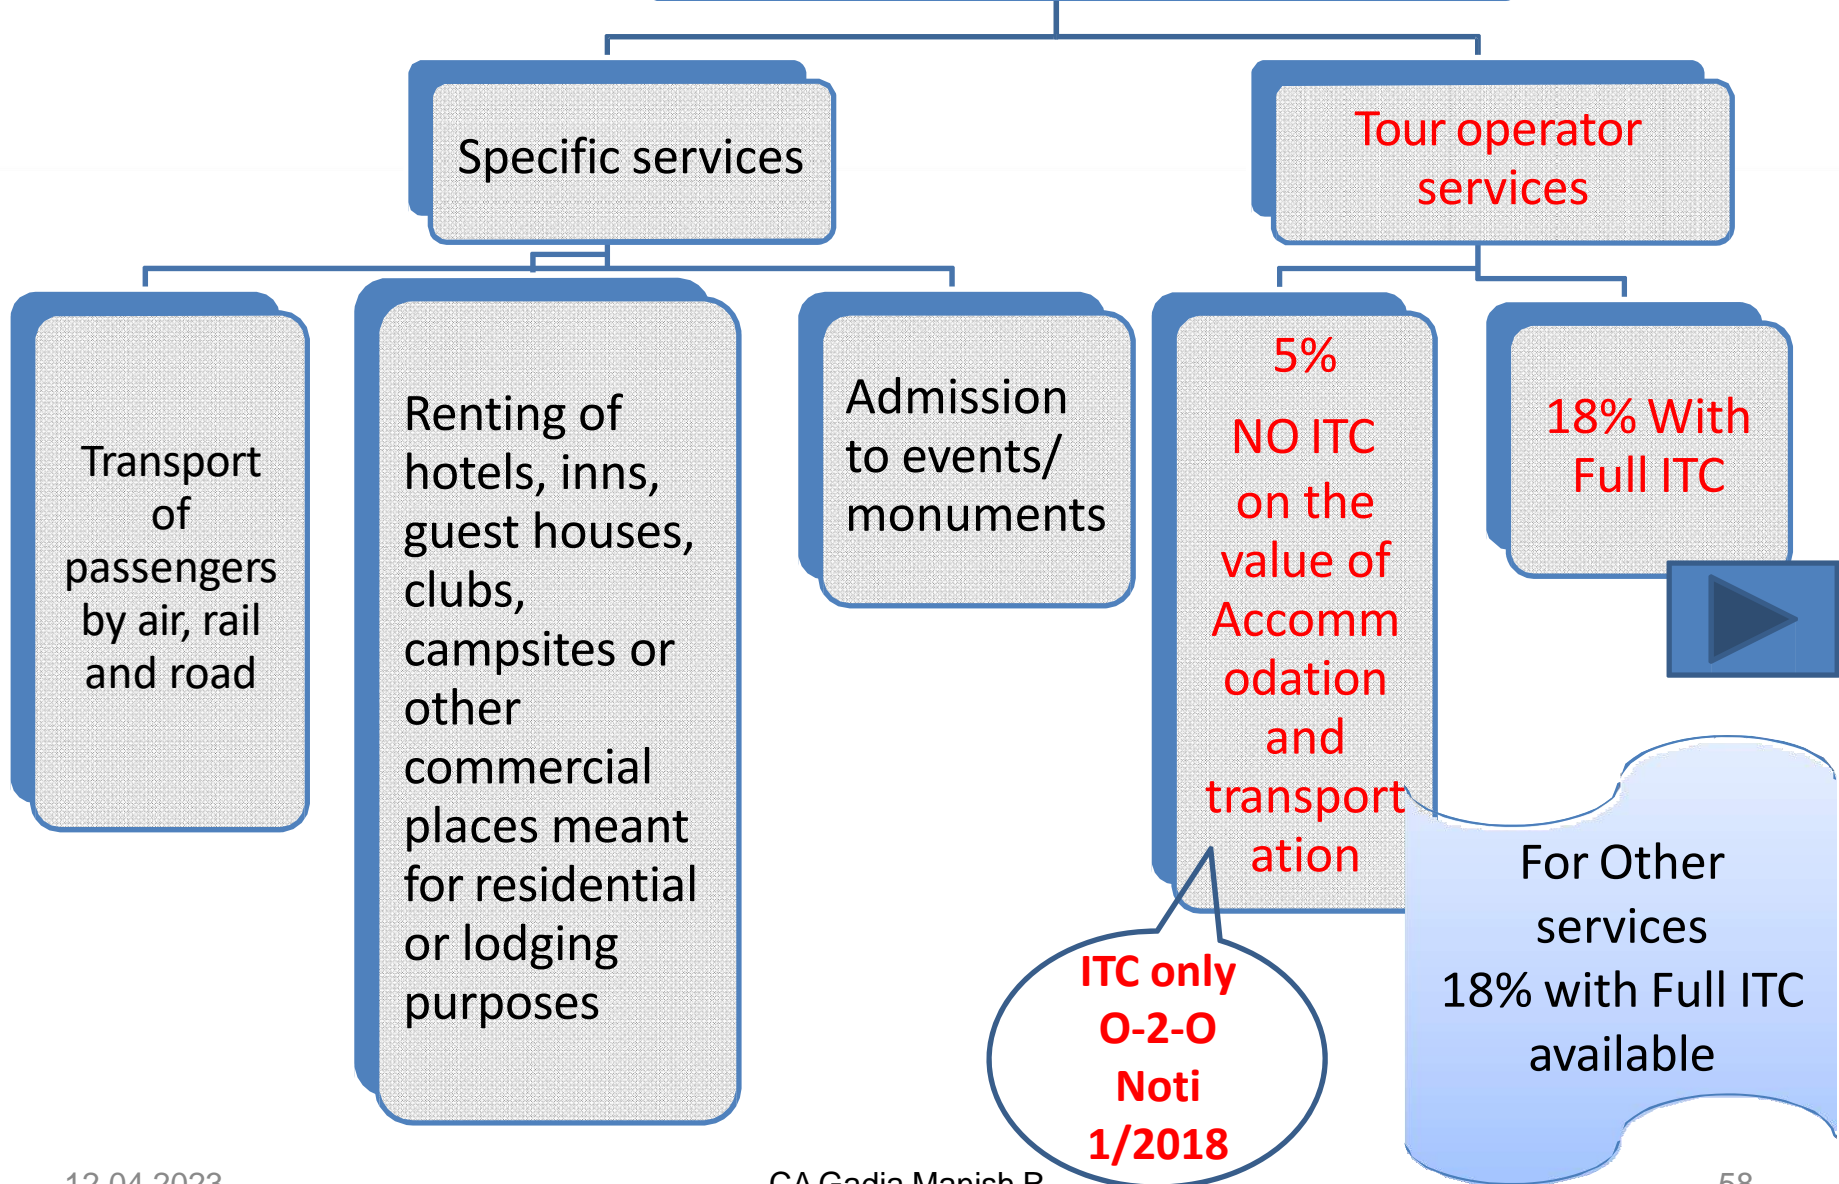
Specific services

Tour operator services

Transport of passengers by air, rail and road

Renting of hotels, inns, guest houses, clubs, campsites or other commercial places meant for residential or lodging purposes

Admission to events/ monuments

5%

NO ITC on the value of Accommodation and transportation

18% With Full ITC

ITC only O-2-O Noti 1/2018

For Other services 18% with Full ITC available

12.04.2023

CA Gadia Manish R

58